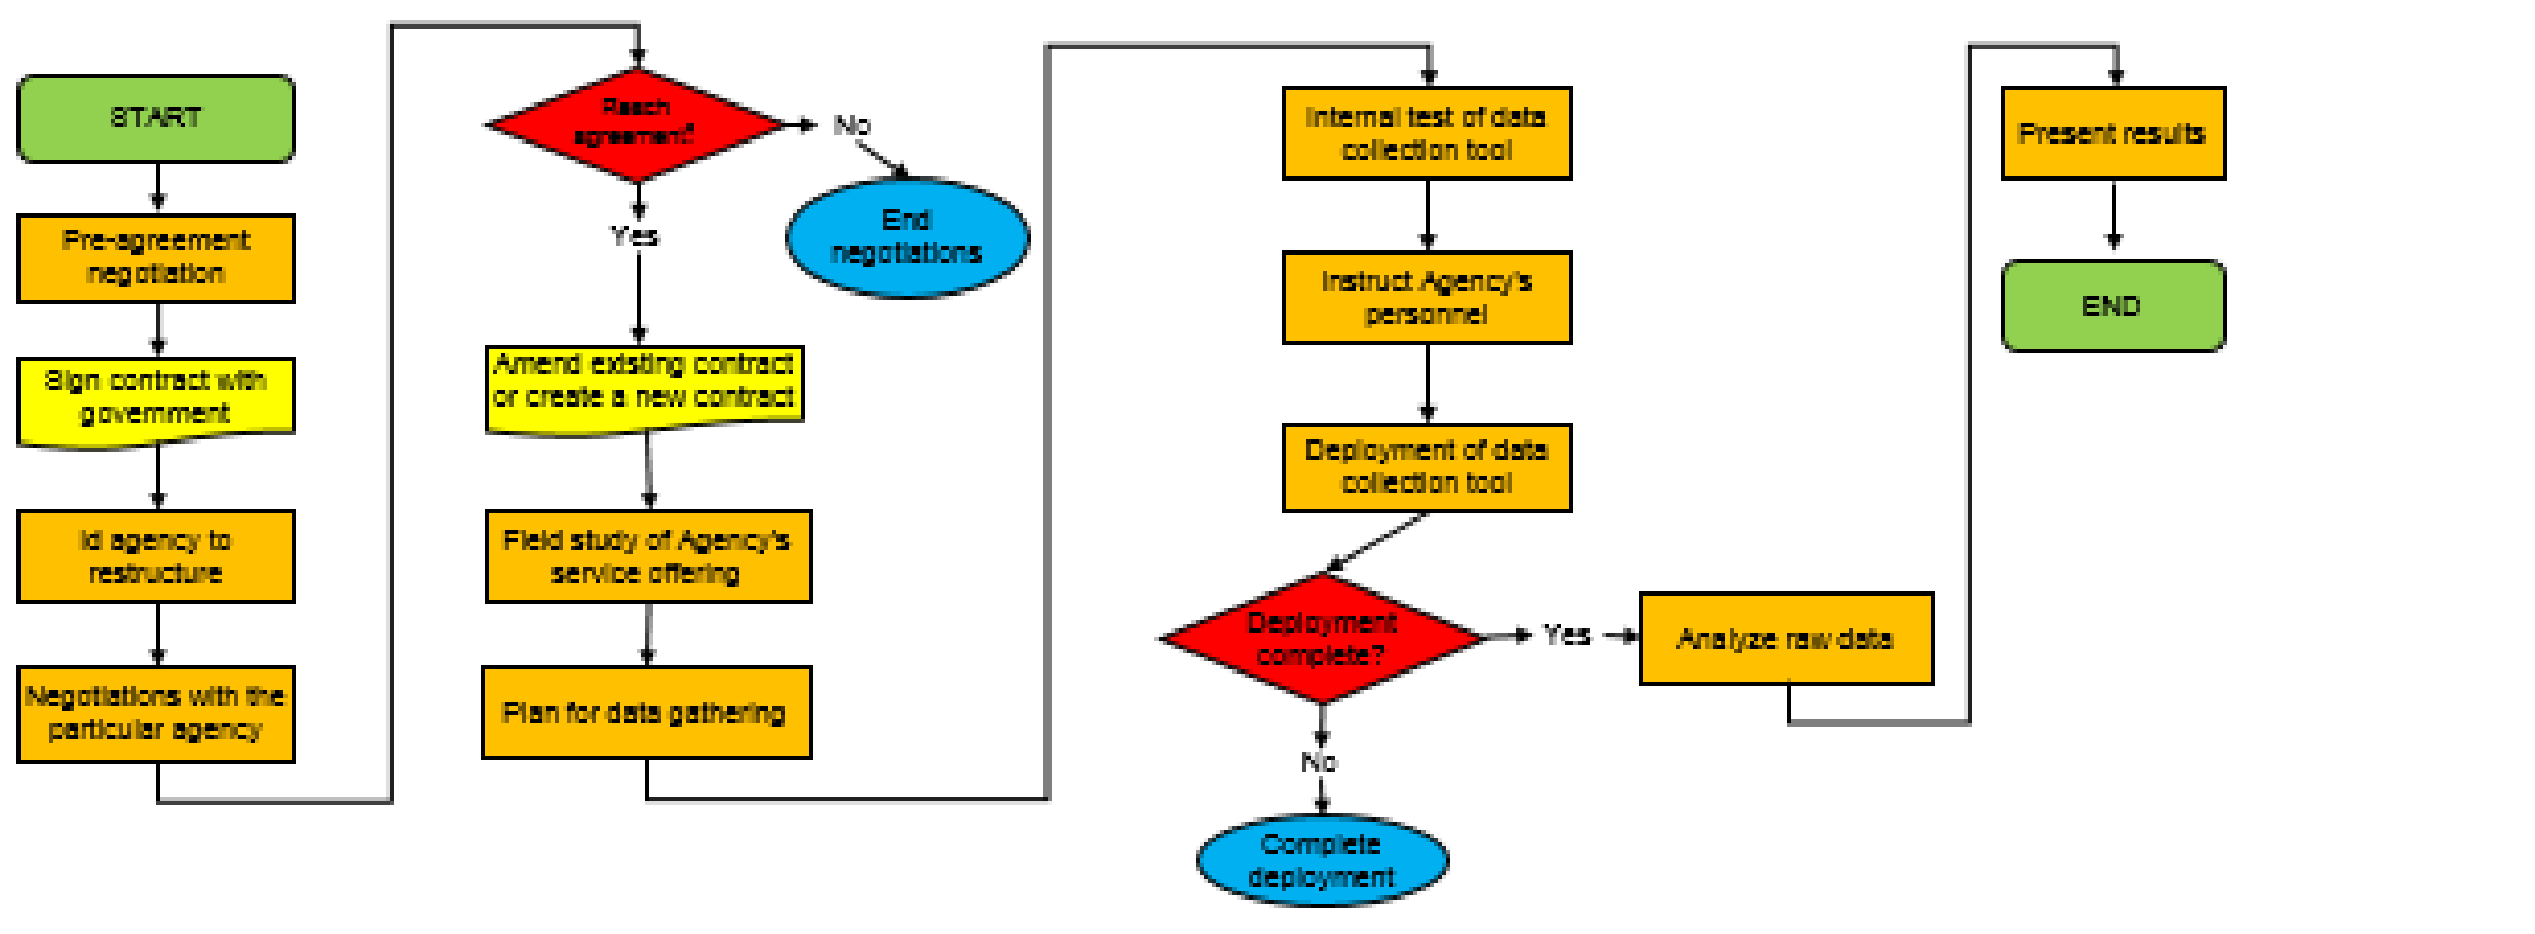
START

Pre-agreement negotiation

Sign contract with government

Id agency to restructure

Negotiations with the particular agency

Reach agreement?

No

End negotiations

Yes

Amend existing contract or create a new contract

Field study of Agency's service offering

Plan for data gathering

Internal test of data collection tool

Instruct Agency's personnel

Deployment of data collection tool

Deployment complete?

Yes

Analyze raw data

No

Complete deployment

Present results

END